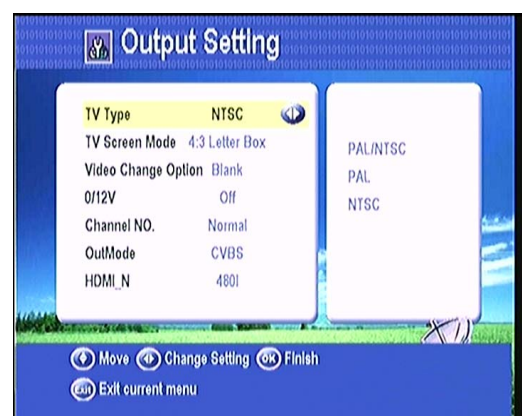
Output Setting

| TV Type | NTSC |
|---|---|
| TV Screen Mode | 4:3 Letter Box |
| Video Change Option | Blank |
| 0/12V | Off |
| Channel NO. | Normal |
| OutMode | CVBS |
| HDMI_N | 480I |

PAL/NTSC
PAL
NTSC

Move Change Setting OK Finish
EXIT Exit current menu